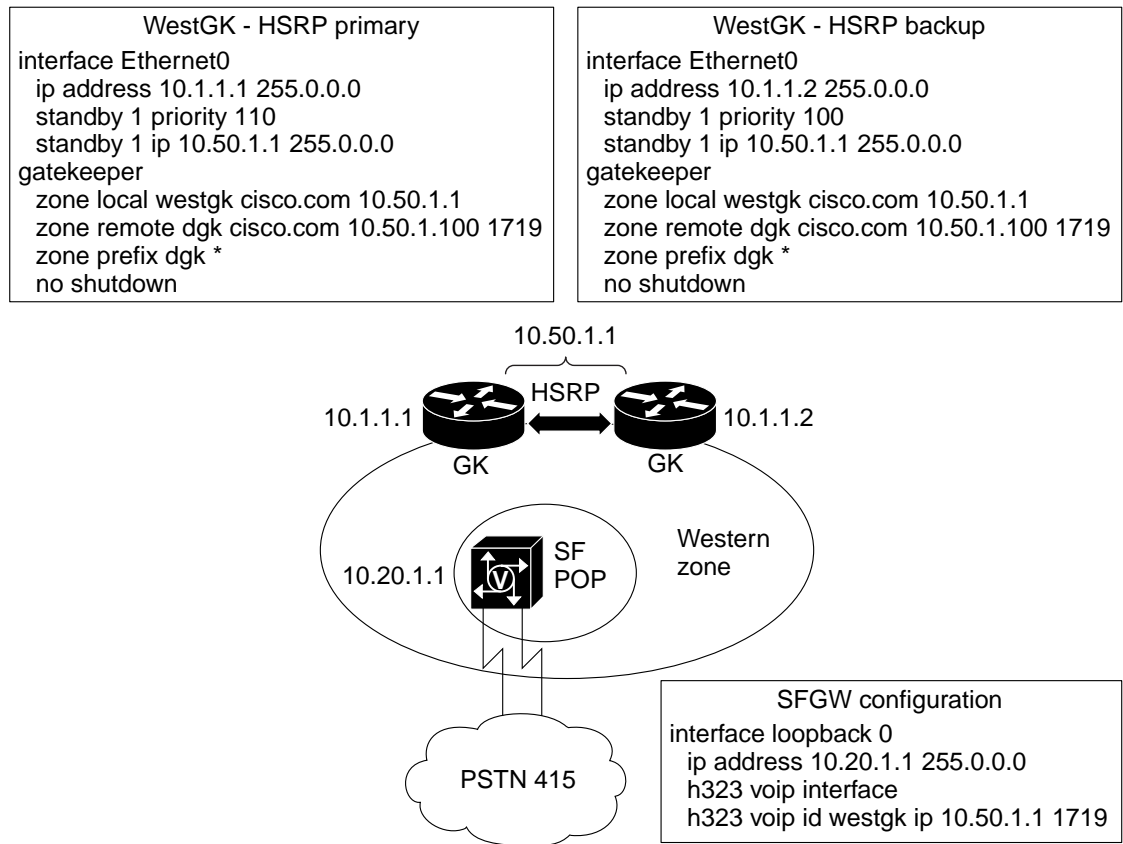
WestGK - HSRP primary
interface Ethernet0
ip address 10.1.1.1 255.0.0.0
standby 1 priority 110
standby 1 ip 10.50.1.1 255.0.0.0
gatekeeper
zone local westgk cisco.com 10.50.1.1
zone remote dgk cisco.com 10.50.1.100 1719
zone prefix dgk *
no shutdown

WestGK - HSRP backup
interface Ethernet0
ip address 10.1.1.2 255.0.0.0
standby 1 priority 100
standby 1 ip 10.50.1.1 255.0.0.0
gatekeeper
zone local westgk cisco.com 10.50.1.1
zone remote dgk cisco.com 10.50.1.100 1719
zone prefix dgk *
no shutdown

10.50.1.1

HSRP

10.1.1.1

10.1.1.2

GK

GK

Western zone

SF POP

10.20.1.1

V

PSTN 415

SFGW configuration
interface loopback 0
ip address 10.20.1.1 255.0.0.0
h323 voip interface
h323 voip id westgk ip 10.50.1.1 1719